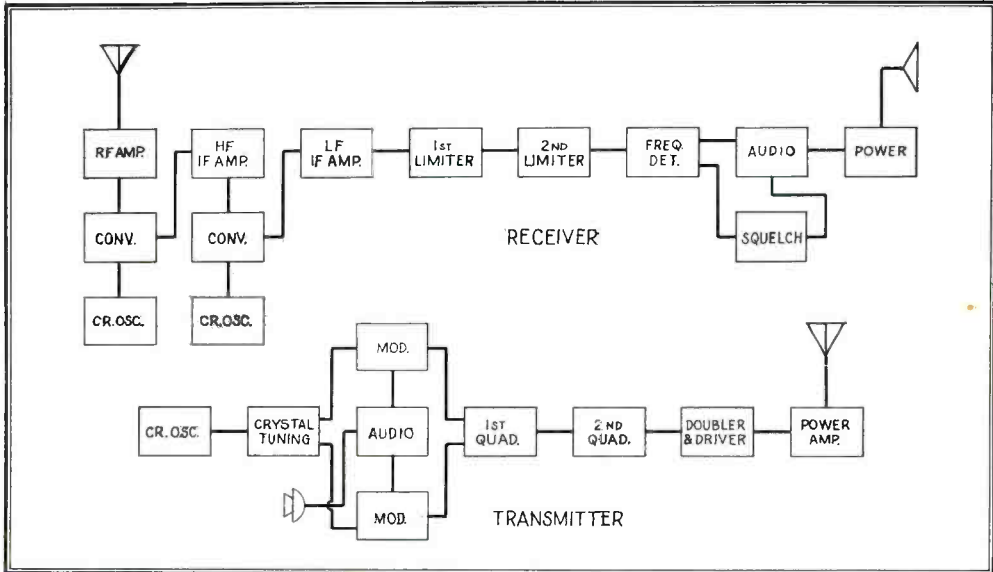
RF AMP.

CONV.

CR. OSC.

HF IF AMP.

CONV.

CR. OSC.

LF IF AMP.

1st LIMITER

2ND LIMITER

FREQ. DET.

AUDIO

POWER

SQUELCH

RECEIVER

MOD.

CR. OSC.

CRYSTAL TUNING

AUDIO

MOD.

1st QUAD.

2ND QUAD.

DOUBLER & DRIVER

POWER AMP.

TRANSMITTER